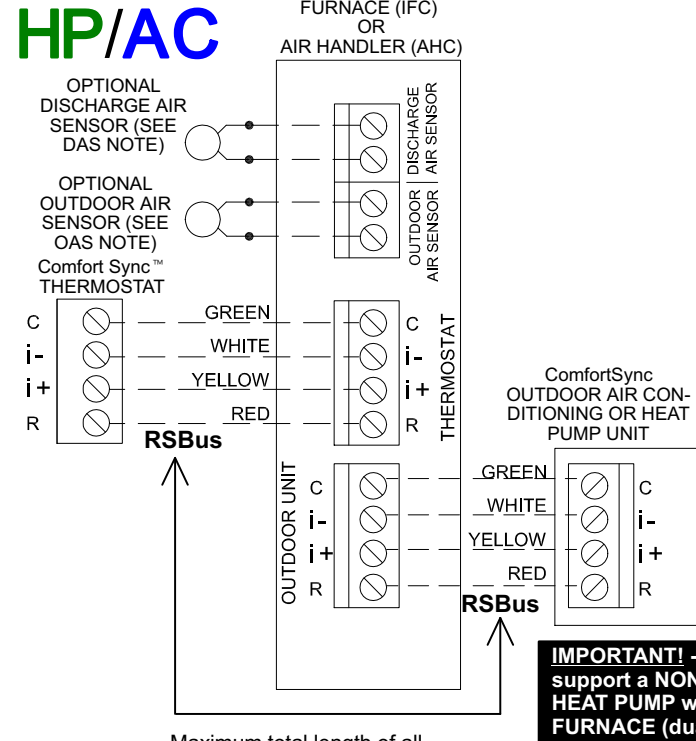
HP/AC

FURNACE (IFC)
OR
AIR HANDLER (AHC)

OPTIONAL DISCHARGE AIR SENSOR (SEE DAS NOTE)

OPTIONAL OUTDOOR AIR SENSOR (SEE OAS NOTE)

DISCHARGE AIR SENSOR

OUTDOOR AIR SENSOR

Comfort Sync™ THERMOSTAT

C
i-
i+
R

GREEN
WHITE
YELLOW
RED

C
i-
i+
R

THERMOSTAT

RSBus

ComfortSync OUTDOOR AIR CONDITIONING OR HEAT PUMP UNIT

OUTDOOR UNIT

C
i-
i+
R

GREEN
WHITE
YELLOW
RED

C
i-
i+
R

RSBus

IMPORTANT! –
support a NON
HEAT PUMP w
FURNACE (du

Maximum total length of all